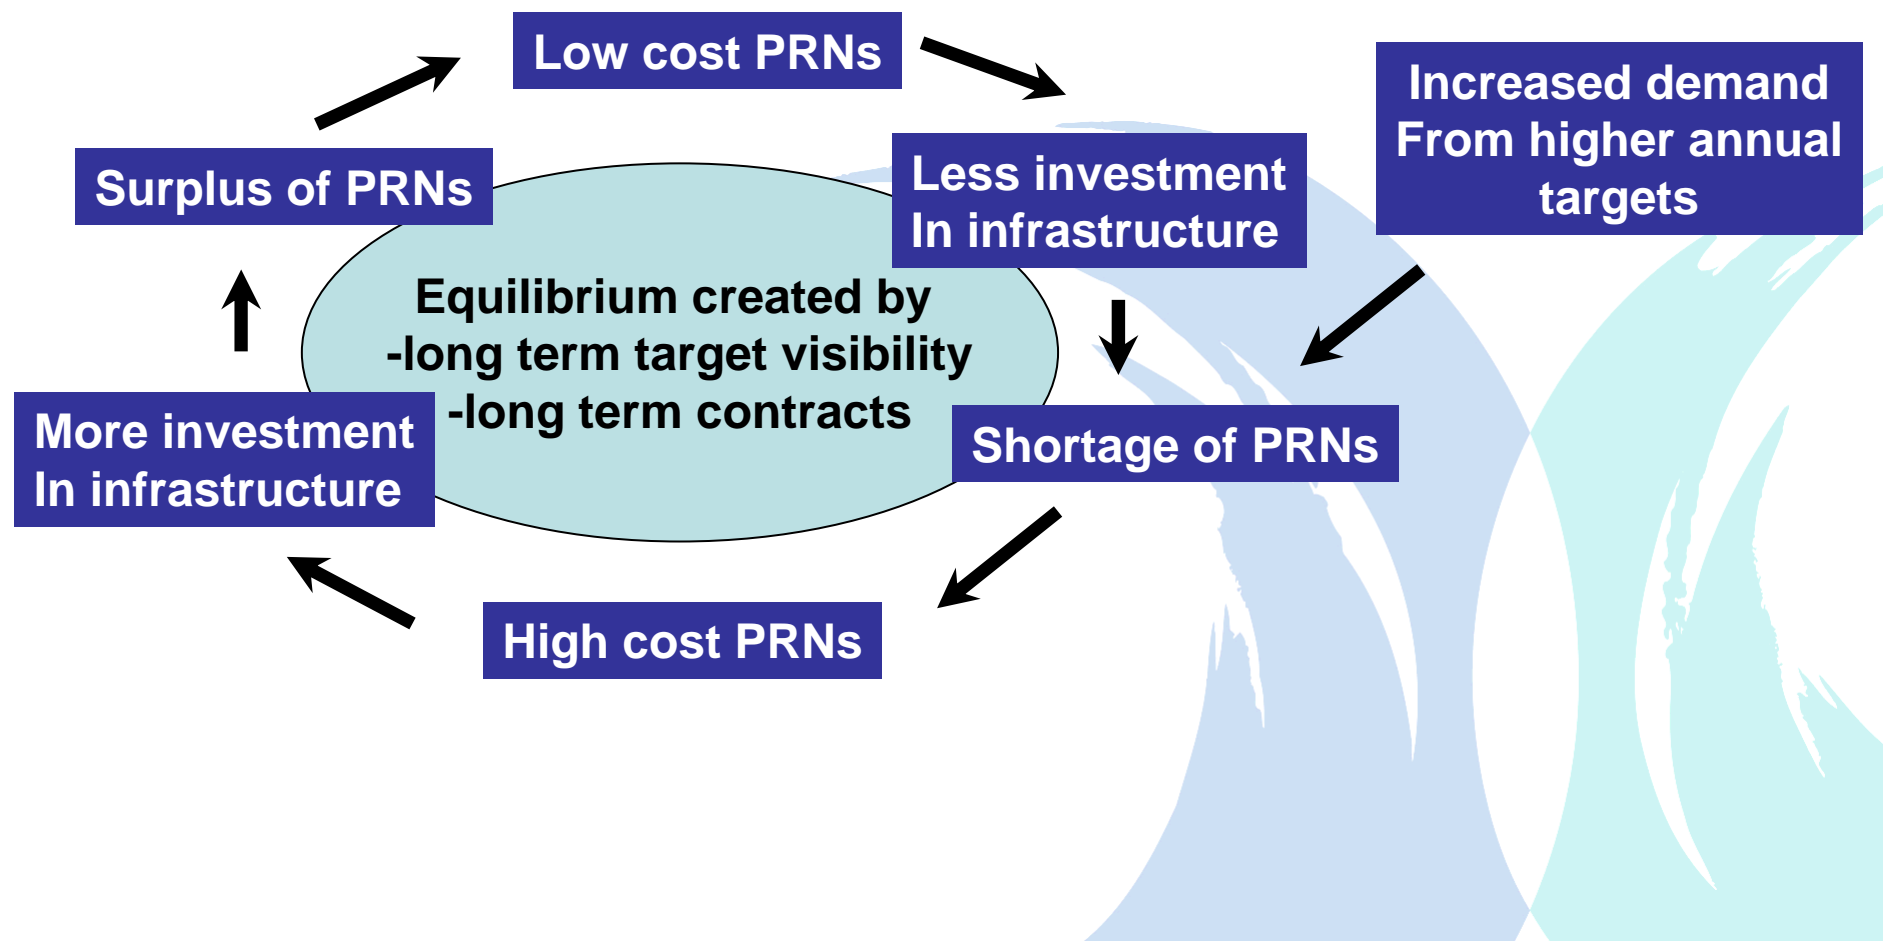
Low cost PRNs

Increased demand
From higher annual
targets

Surplus of PRNs

Less investment
In infrastructure

Equilibrium created by
-long term target visibility
-long term contracts

More investment
In infrastructure

Shortage of PRNs

High cost PRNs